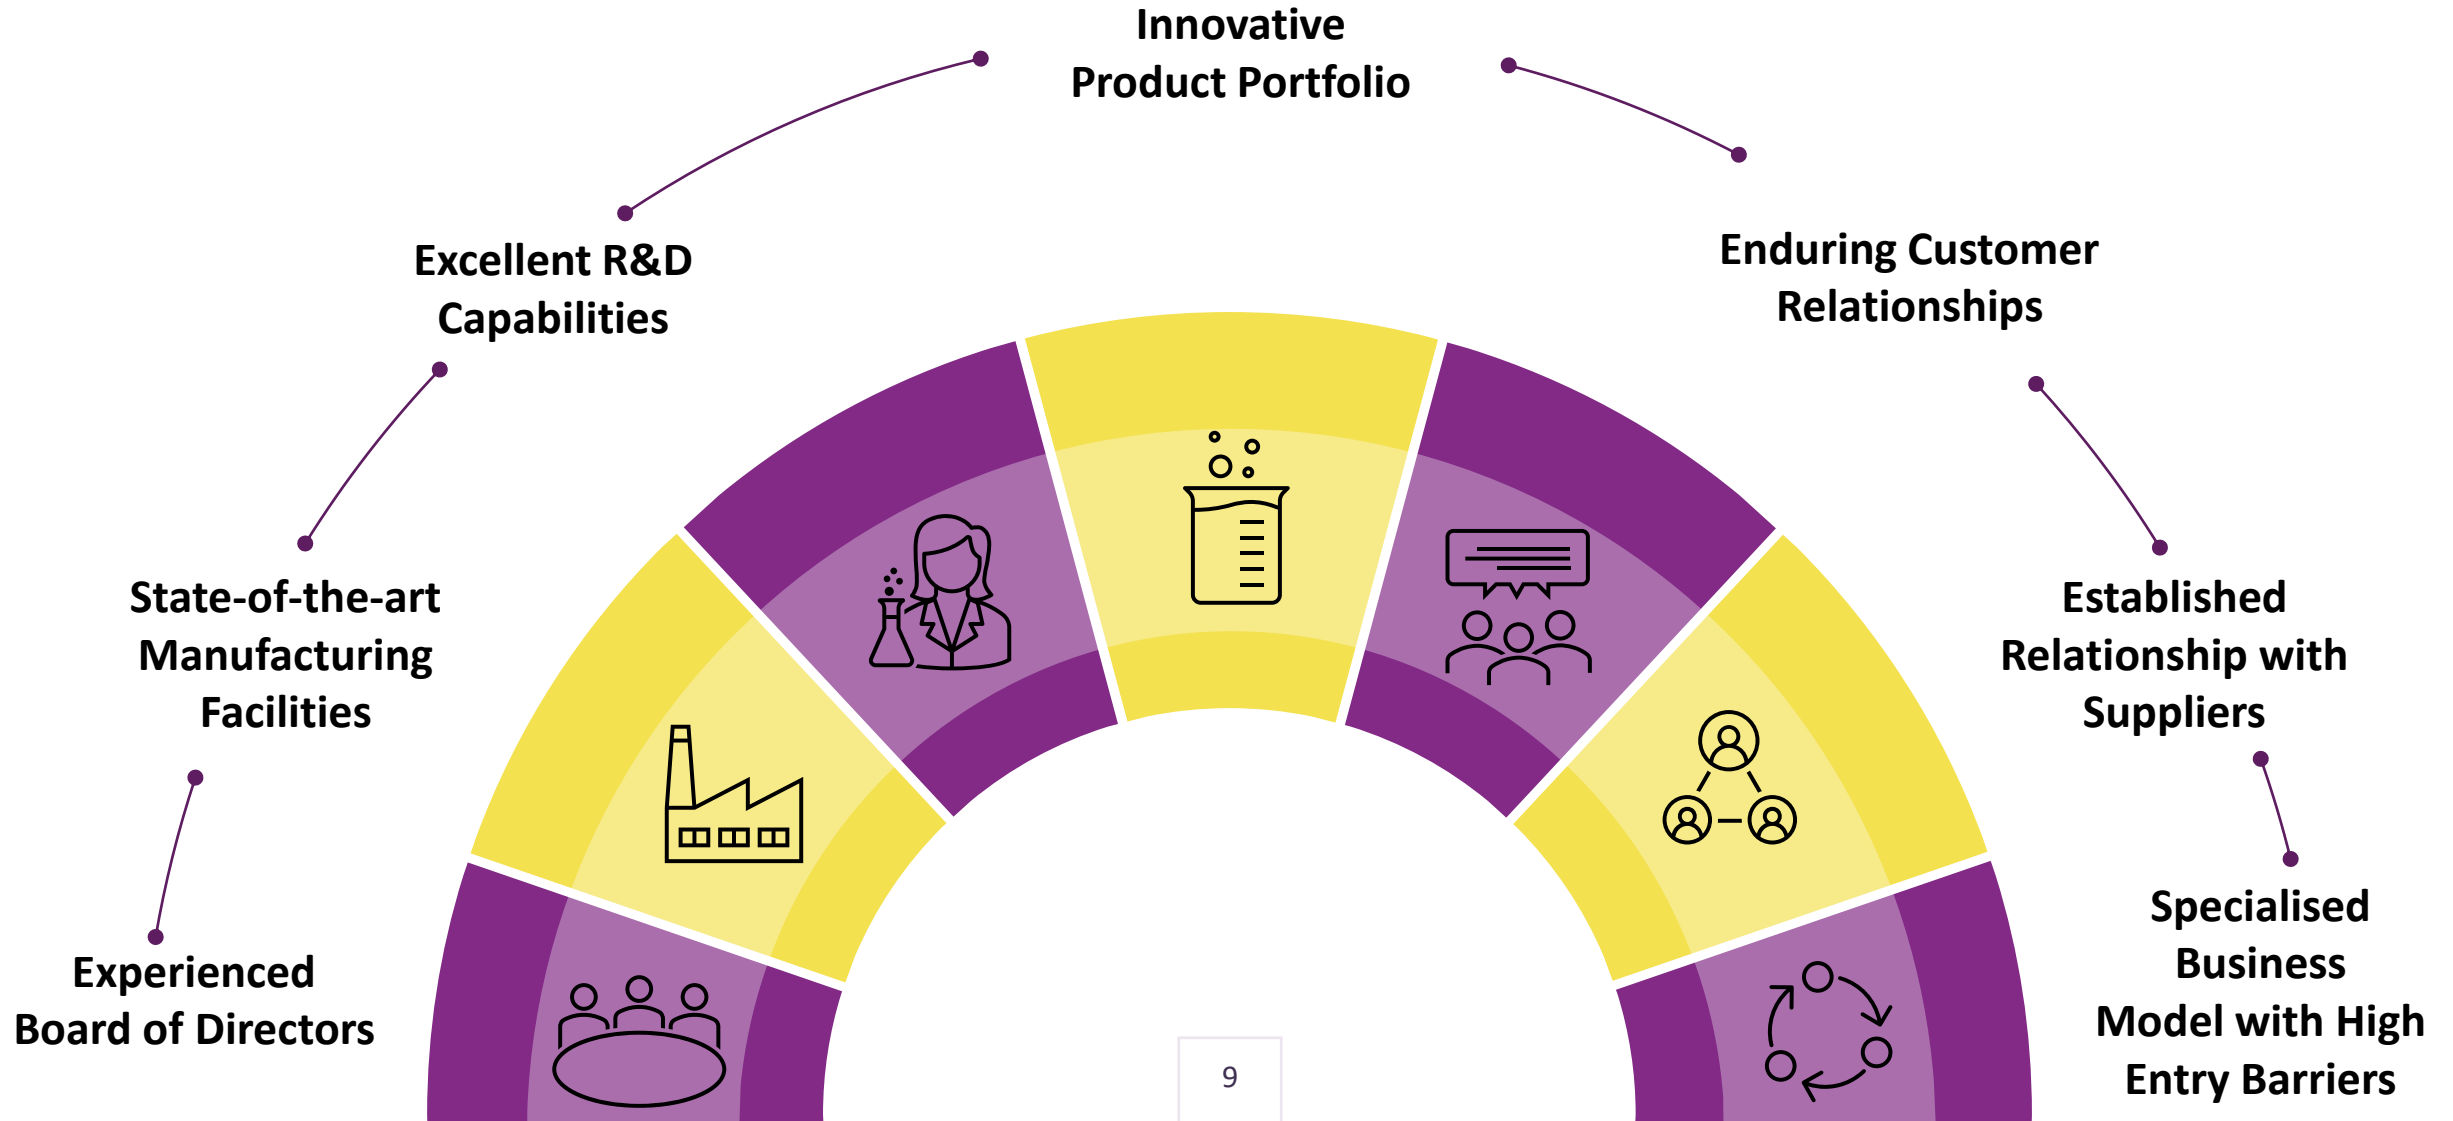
Innovative Product Portfolio

Excellent R&D Capabilities

Enduring Customer Relationships

State-of-the-art Manufacturing Facilities

Established Relationship with Suppliers

Experienced Board of Directors

Specialised Business Model with High Entry Barriers

9